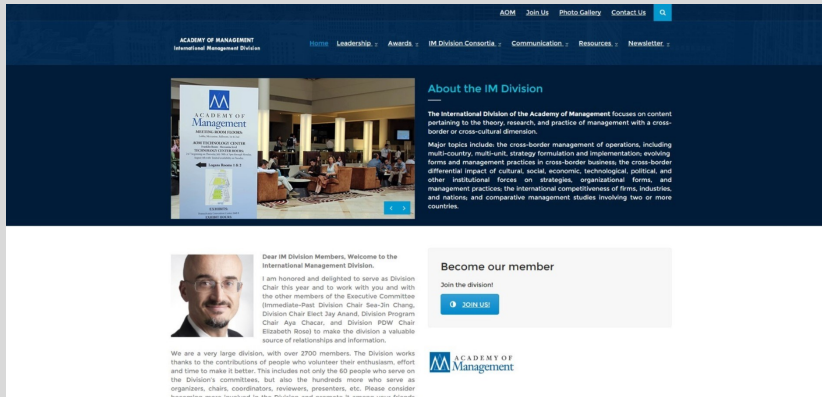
AOM Join Us Photo Gallery Contact Us

ACADEMY OF MANAGEMENT
International Management Division

Home Leadership Awards IM Division Consortia Communication Resources Newsletter

ACADEMY OF Management

About the IM Division

The International Division of the Academy of Management focuses on content pertaining to the theory, research, and practice of management with a cross-border or cross-cultural dimension.

Major topics include: the cross-border management of operations, including multi-country, multi-unit, strategy formulation and implementation; evolving forms and management practices in cross-border business; the cross-border differential impact of cultural, social, economic, technological, political, and other institutional forces on strategies, organizational forms, and management practices; the international competitiveness of firms, industries, and nations; and comparative management studies involving two or more countries.

Dear IM Division Members, Welcome to the International Management Division.

I am honored and delighted to serve as Division Chair this year and to work with you and with the other members of the Executive Committee (Immediate-Past Division Chair Sea-Jin Chang, Division Chair Elect Jay Anand, Division Program Chair Aya Chacar, and Division PDW Chair Elizabeth Rose) to make the division a valuable source of relationships and information.

We are a very large division, with over 2700 members. The Division works thanks to the contributions of people who volunteer their enthusiasm, effort and time to make it better. This includes not only the 60 people who serve on the Division's committees, but also the hundreds more who serve as organizers, chairs, coordinators, reviewers, presenters, etc. Please consider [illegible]

Become our member

Join the division!

JOIN US!

ACADEMY OF Management